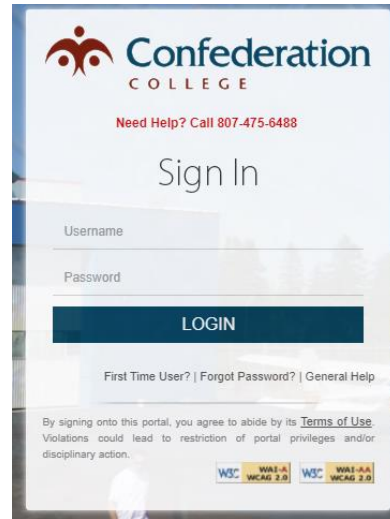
Confederation
COLLEGE

Need Help? Call 807-475-6488

Sign In

Username

Password

LOGIN

First Time User? | Forgot Password? | General Help

By signing onto this portal, you agree to abide by its Terms of Use. Violations could lead to restriction of portal privileges and/or disciplinary action.

W3C WAI-A WCAG 2.0 W3C WAI-AA WCAG 2.0